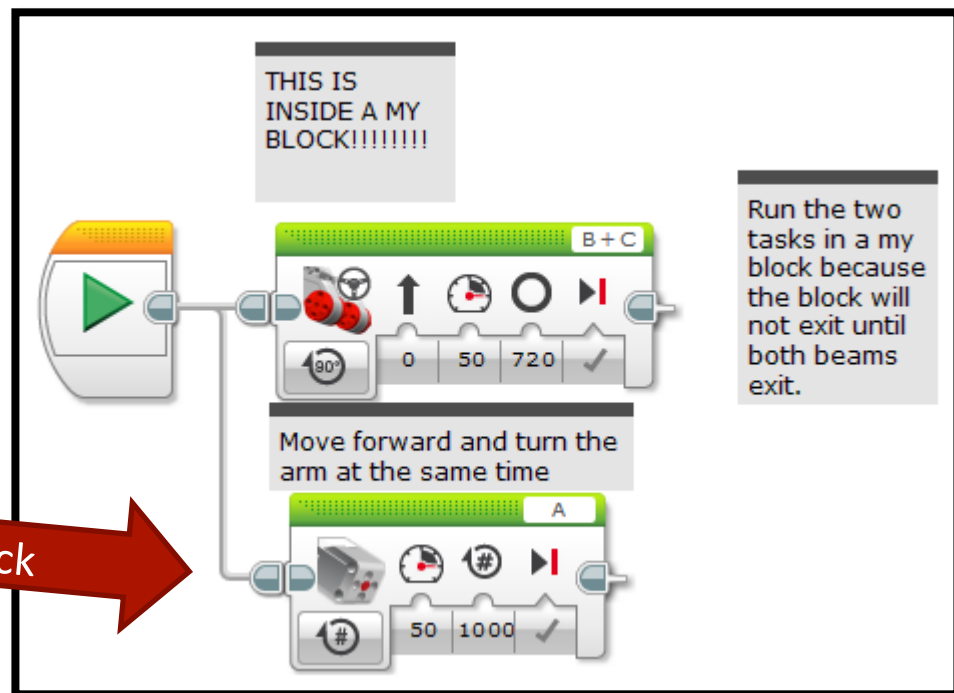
THIS IS INSIDE A MY BLOCK!!!!!!!!

B + C

0 50 720

Run the two tasks in a my block because the block will not exit until both beams exit.

Move forward and turn the arm at the same time

A

50 1000

ck